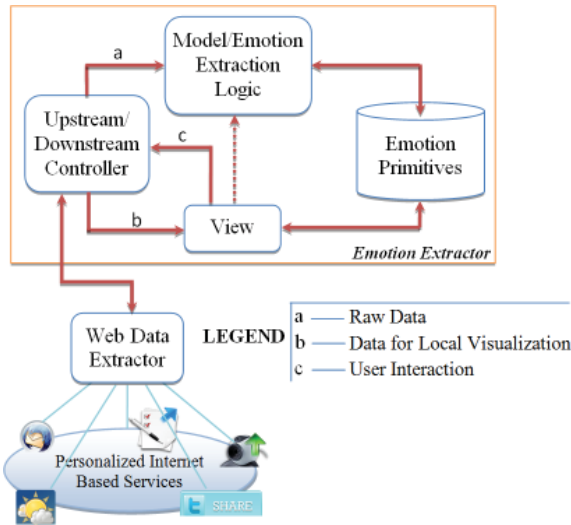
Model/Emotion Extraction Logic

a

Upstream/ Downstream Controller

c

Emotion Primitives

b

View

Emotion Extractor

Web Data Extractor

LEGEND

a — Raw Data
b — Data for Local Visualization
c — User Interaction

Personalized Internet Based Services

SHARE